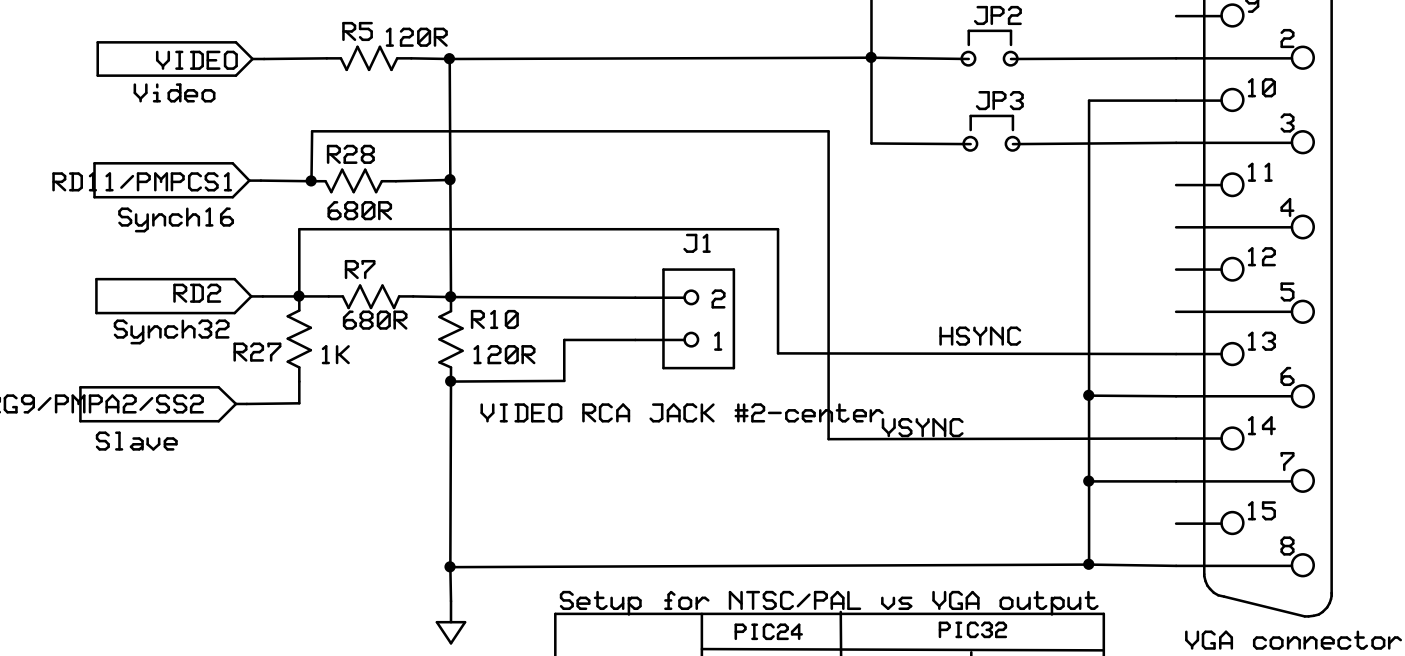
VIDEO
Video
R5 120R
JP2
JP3
9
2
10
3
11
4
12
5
13
6
14
7
15
8
RD11/PMPCS1
Synch16
R28
680R
J1
RD2
Synch32
R7
680R
2
1
R27
1K
R10
120R
G9/PMPA2/SS2
Slave
HSYNC
VIDEO RCA JACK #2-center
VSYNC
Setup for NTSC/PAL vs VGA output

| | PIC24 | PIC32 |
|---|---|---|

VGA connector